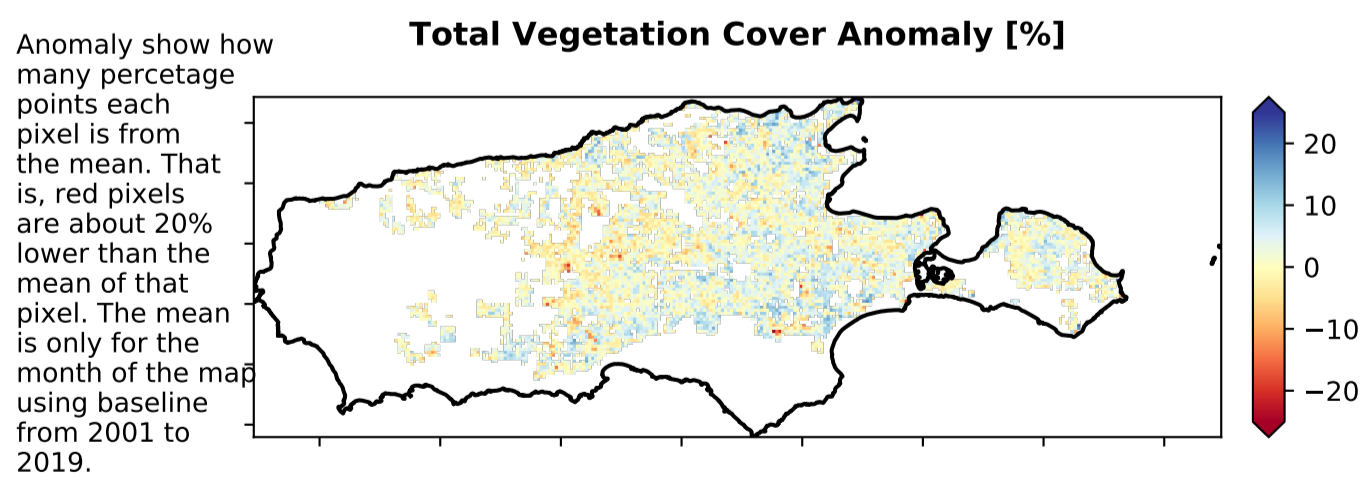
Anomaly show how many percetage points each pixel is from the mean. That is, red pixels are about 20% lower than the mean of that pixel. The mean is only for the month of the map using baseline from 2001 to 2019.

Total Vegetation Cover Anomaly [%]

20
10
0
−10
−20